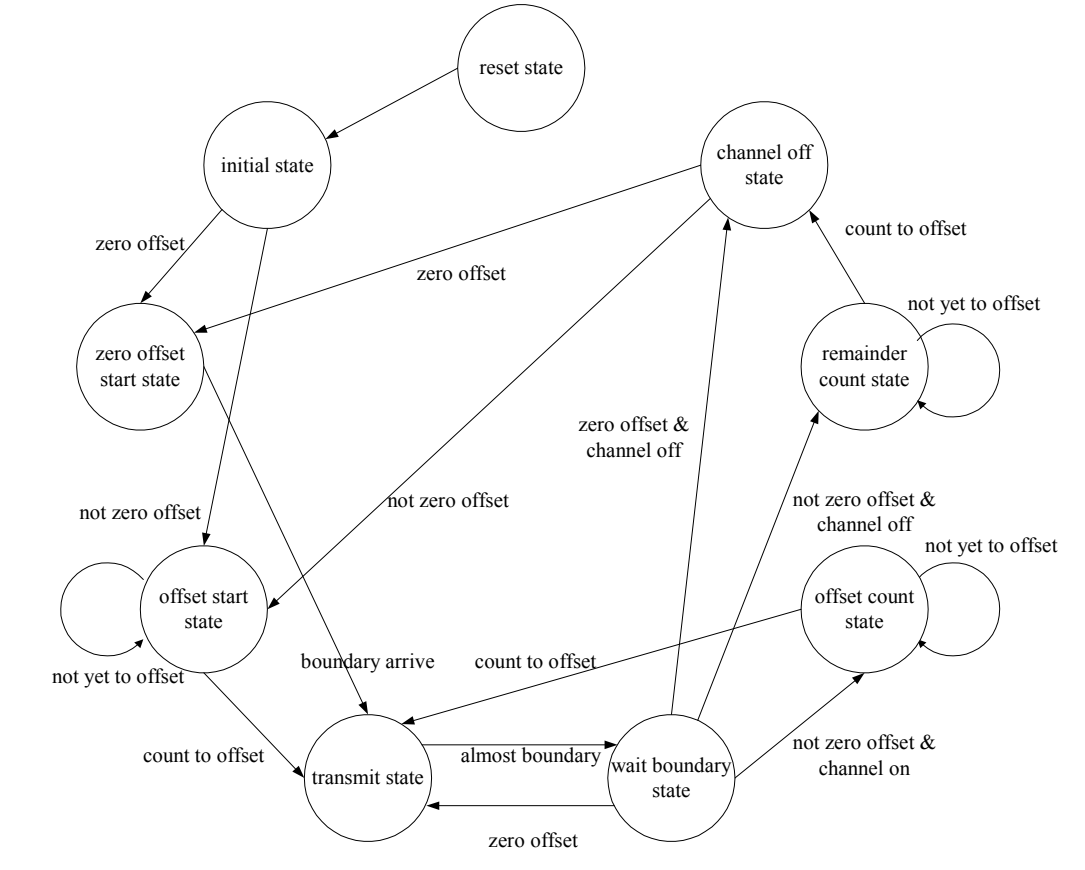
reset state

initial state

channel off state

count to offset

zero offset

zero offset

not yet to offset

zero offset start state

remainder count state

zero offset & channel off

not zero offset

not zero offset & channel off

not zero offset

not yet to offset

offset start state

offset count state

boundary arrive

count to offset

not yet to offset

count to offset

transmit state

almost boundary

wait boundary state

not zero offset & channel on

zero offset